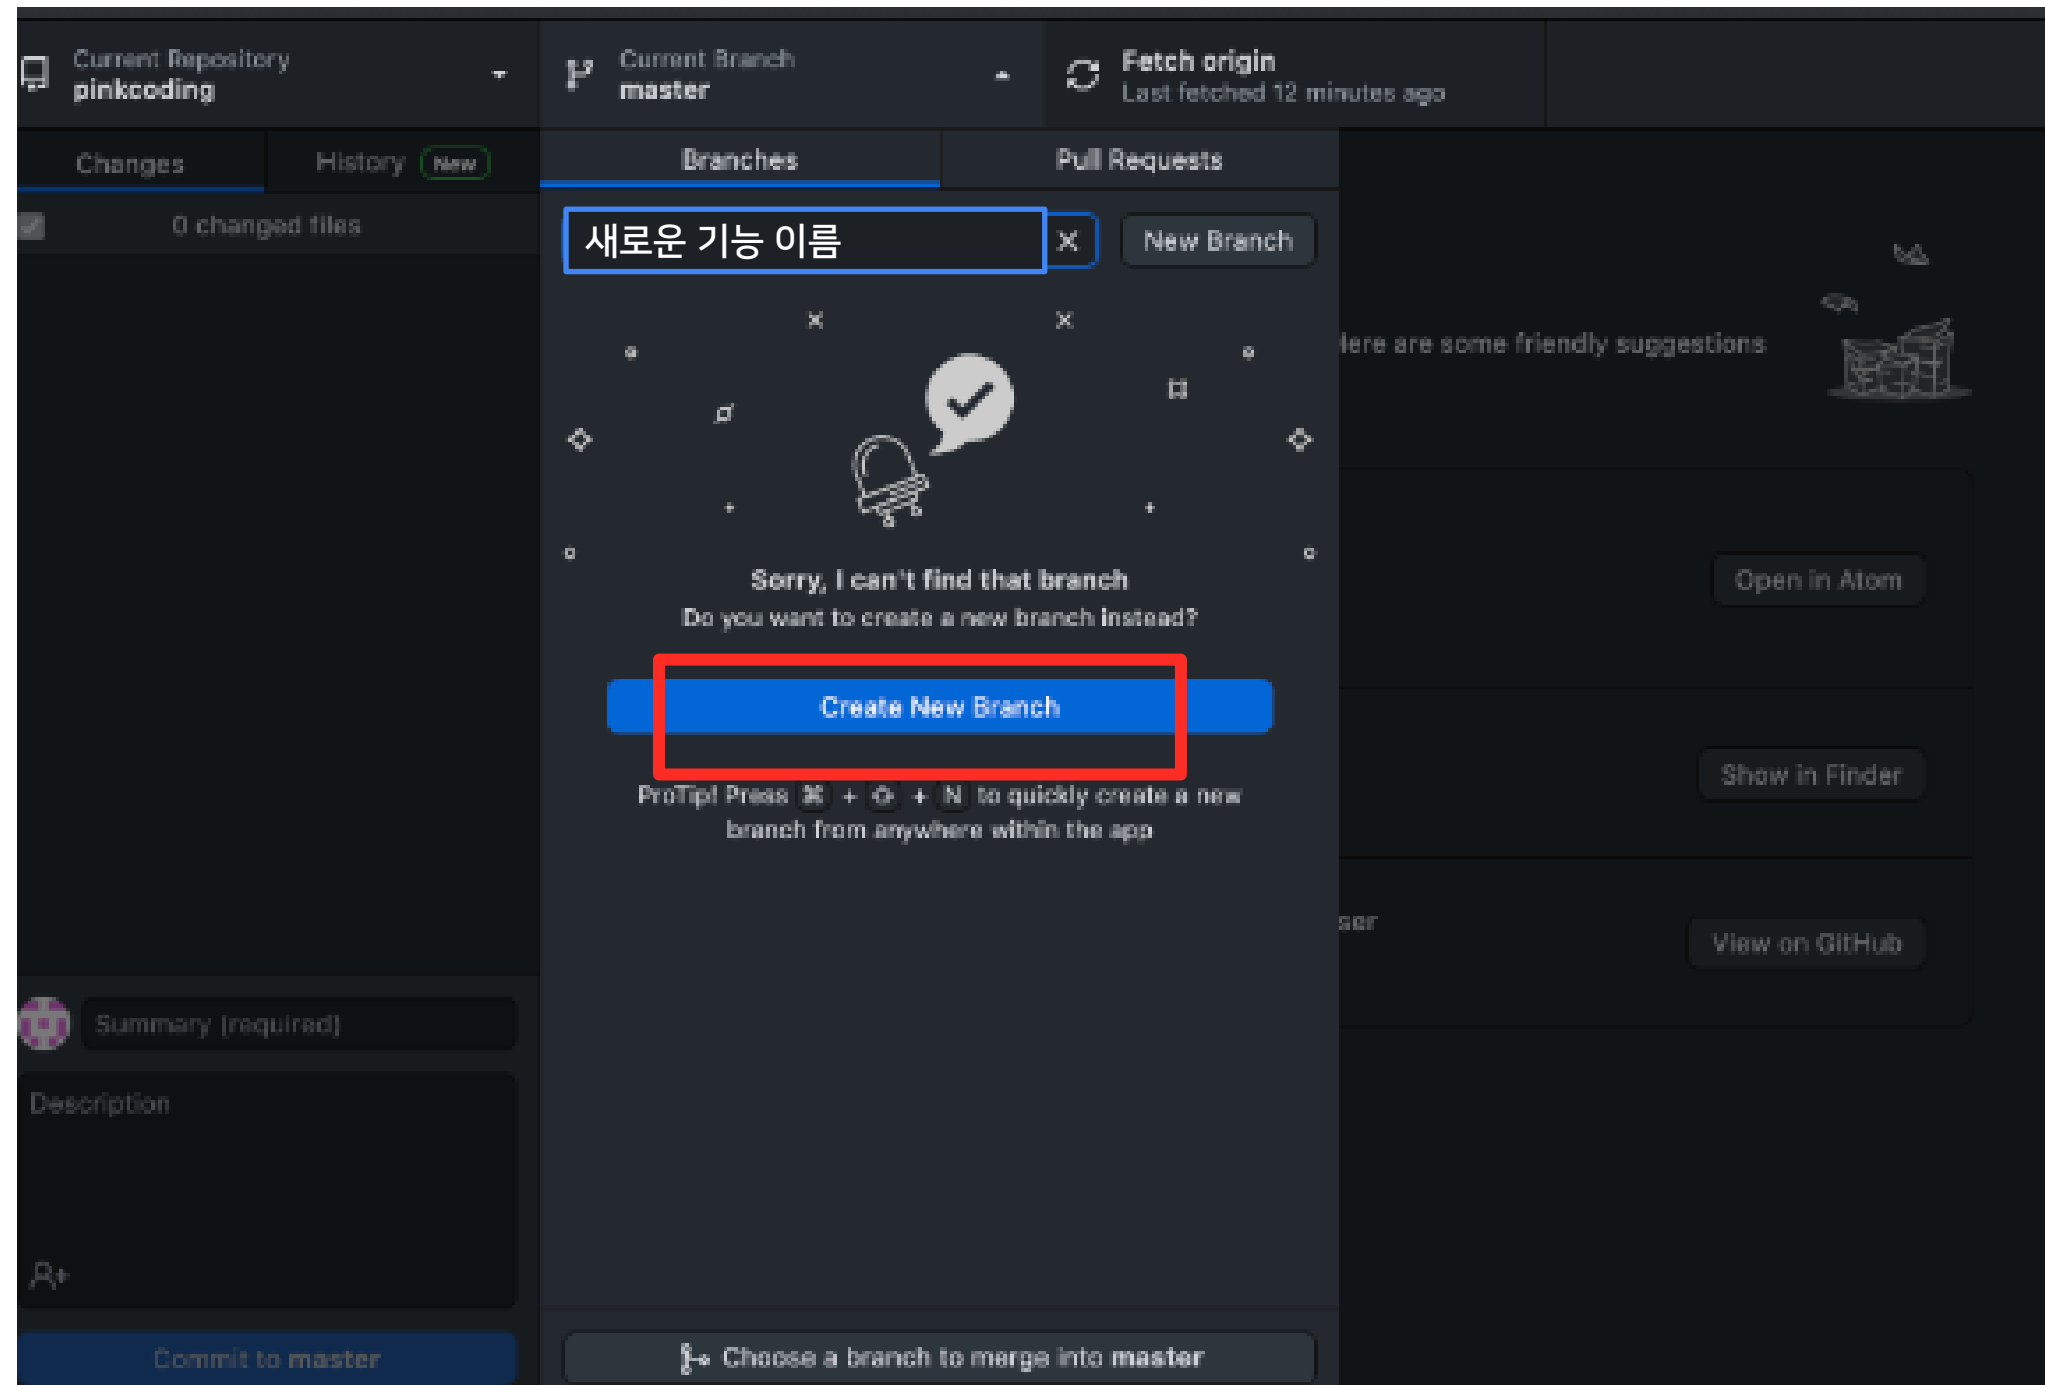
Current Repository
pinkcoding

Current Branch
master

Fetch origin
Last fetched 12 minutes ago

Changes

History New

0 changed files

Branches

Pull Requests

새로운 기능 이름

New Branch

Sorry, I can't find that branch

Do you want to create a new branch instead?

Create New Branch

ProTip! Press ⌘ + ⇧ + N to quickly create a new branch from anywhere within the app

lere are some friendly suggestions

Open in Atom

Show in Finder

ser

View on GitHub

Summary (required)

Description

Commit to master

Choose a branch to merge into master